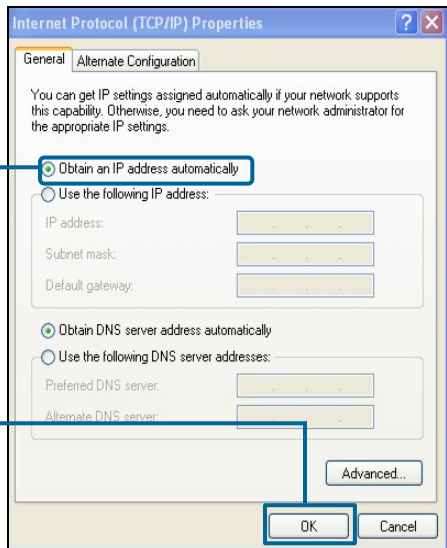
Internet Protocol (TCP/IP) Properties

?

X

General

Alternate Configuration

You can get IP settings assigned automatically if your network supports this capability. Otherwise, you need to ask your network administrator for the appropriate IP settings.

Obtain an IP address automatically

Use the following IP address:

IP address:

Subnet mask:

Default gateway:

Obtain DNS server address automatically

Use the following DNS server addresses:

Preferred DNS server:

Alternate DNS server:

Advanced...

OK

Cancel